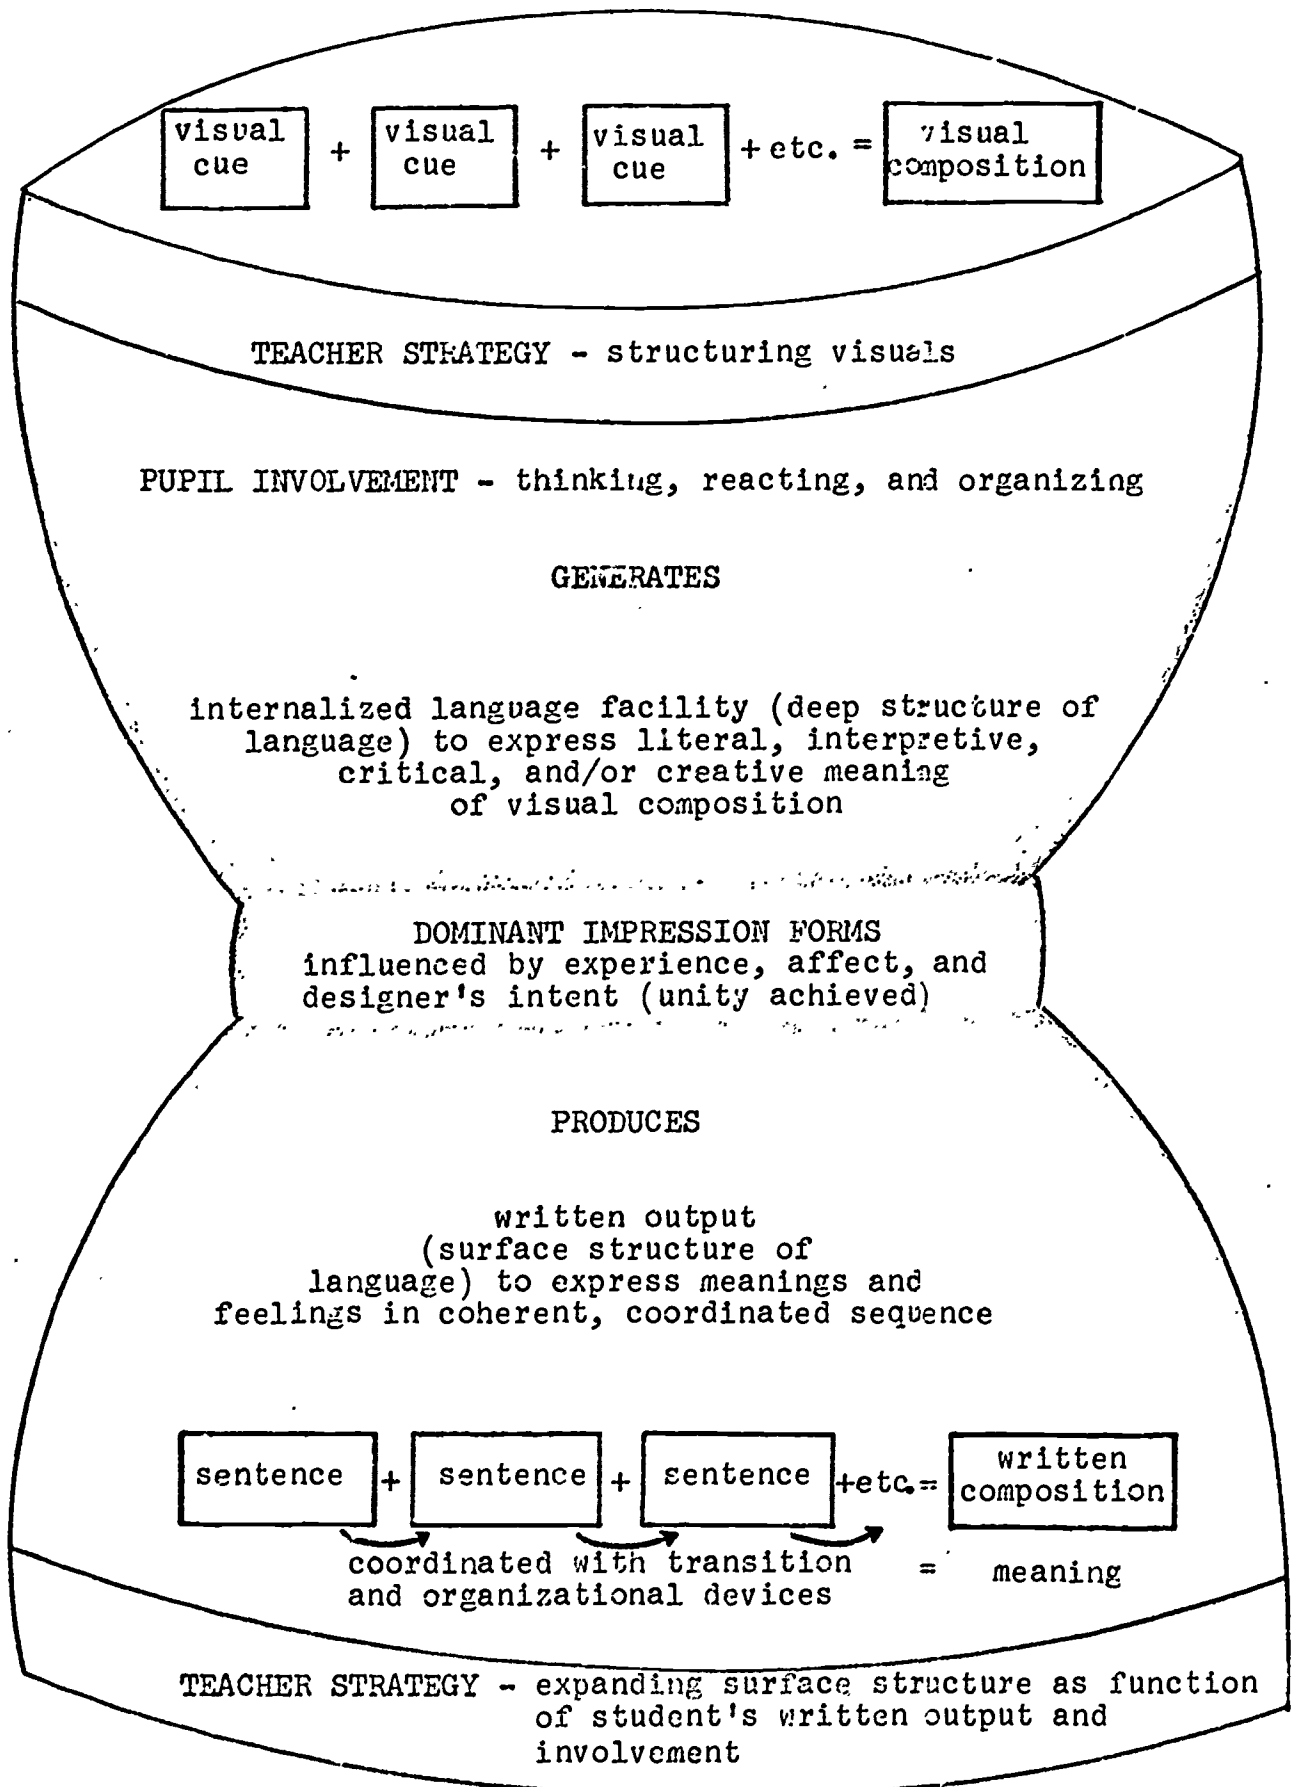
visual cue + visual cue + visual cue + etc. = visual composition

TEACHER STRATEGY - structuring visuals

PUPIL INVOLVEMENT - thinking, reacting, and organizing

GENERATES

internalized language facility (deep structure of language) to express literal, interpretive, critical, and/or creative meaning of visual composition

DOMINANT IMPRESSION FORMS
influenced by experience, affect, and designer's intent (unity achieved)

PRODUCES

written output (surface structure of language) to express meanings and feelings in coherent, coordinated sequence

sentence + sentence + sentence +etc.= written composition

coordinated with transition and organizational devices = meaning

TEACHER STRATEGY - expanding surface structure as function of student's written output and involvement